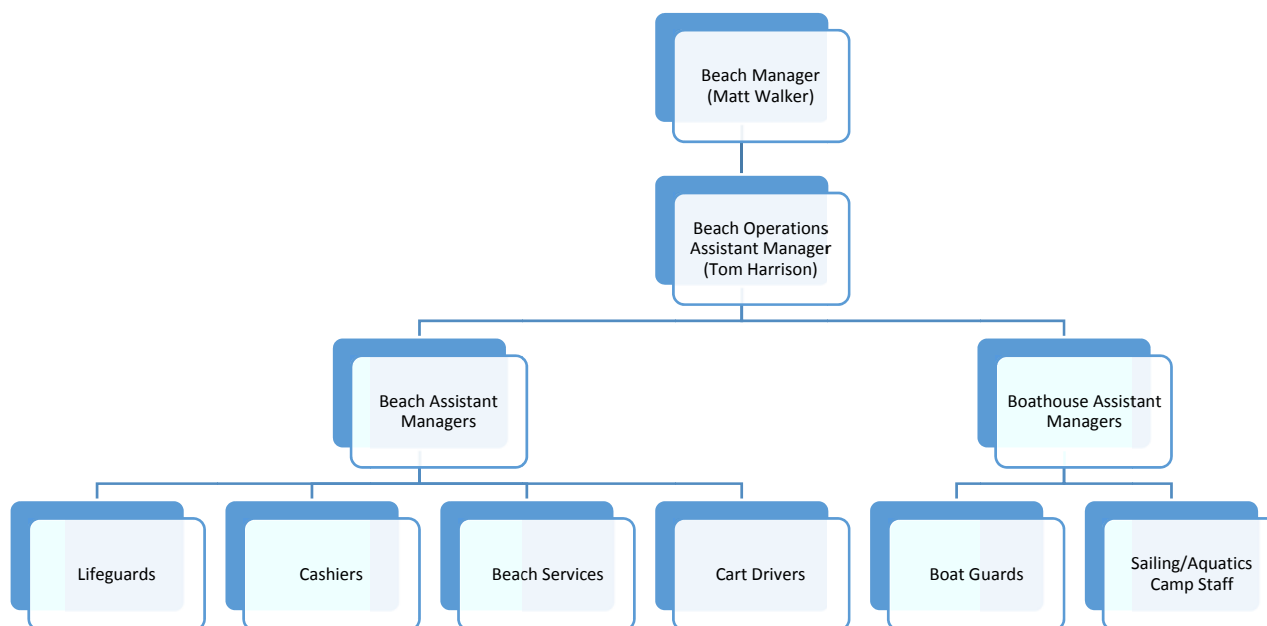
Beach Manager
(Matt Walker)

Beach Operations
Assistant Manager
(Tom Harrison)

Beach Assistant
Managers

Boathouse Assistant
Managers

Lifeguards

Cashiers

Beach Services

Cart Drivers

Boat Guards

Sailing/Aquatics
Camp Staff